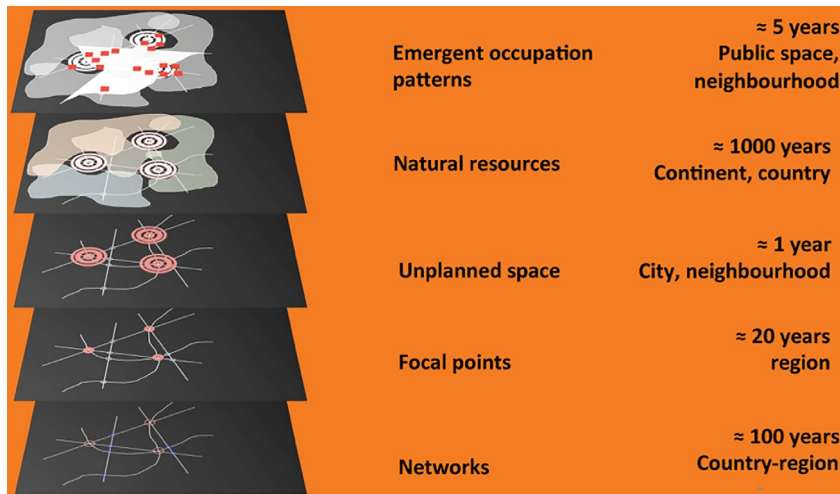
Emergent occupation patterns

≈ 5 years
Public space, neighbourhood

Natural resources

≈ 1000 years
Continent, country

Unplanned space

≈ 1 year
City, neighbourhood

Focal points

≈ 20 years
region

Networks

≈ 100 years
Country-region